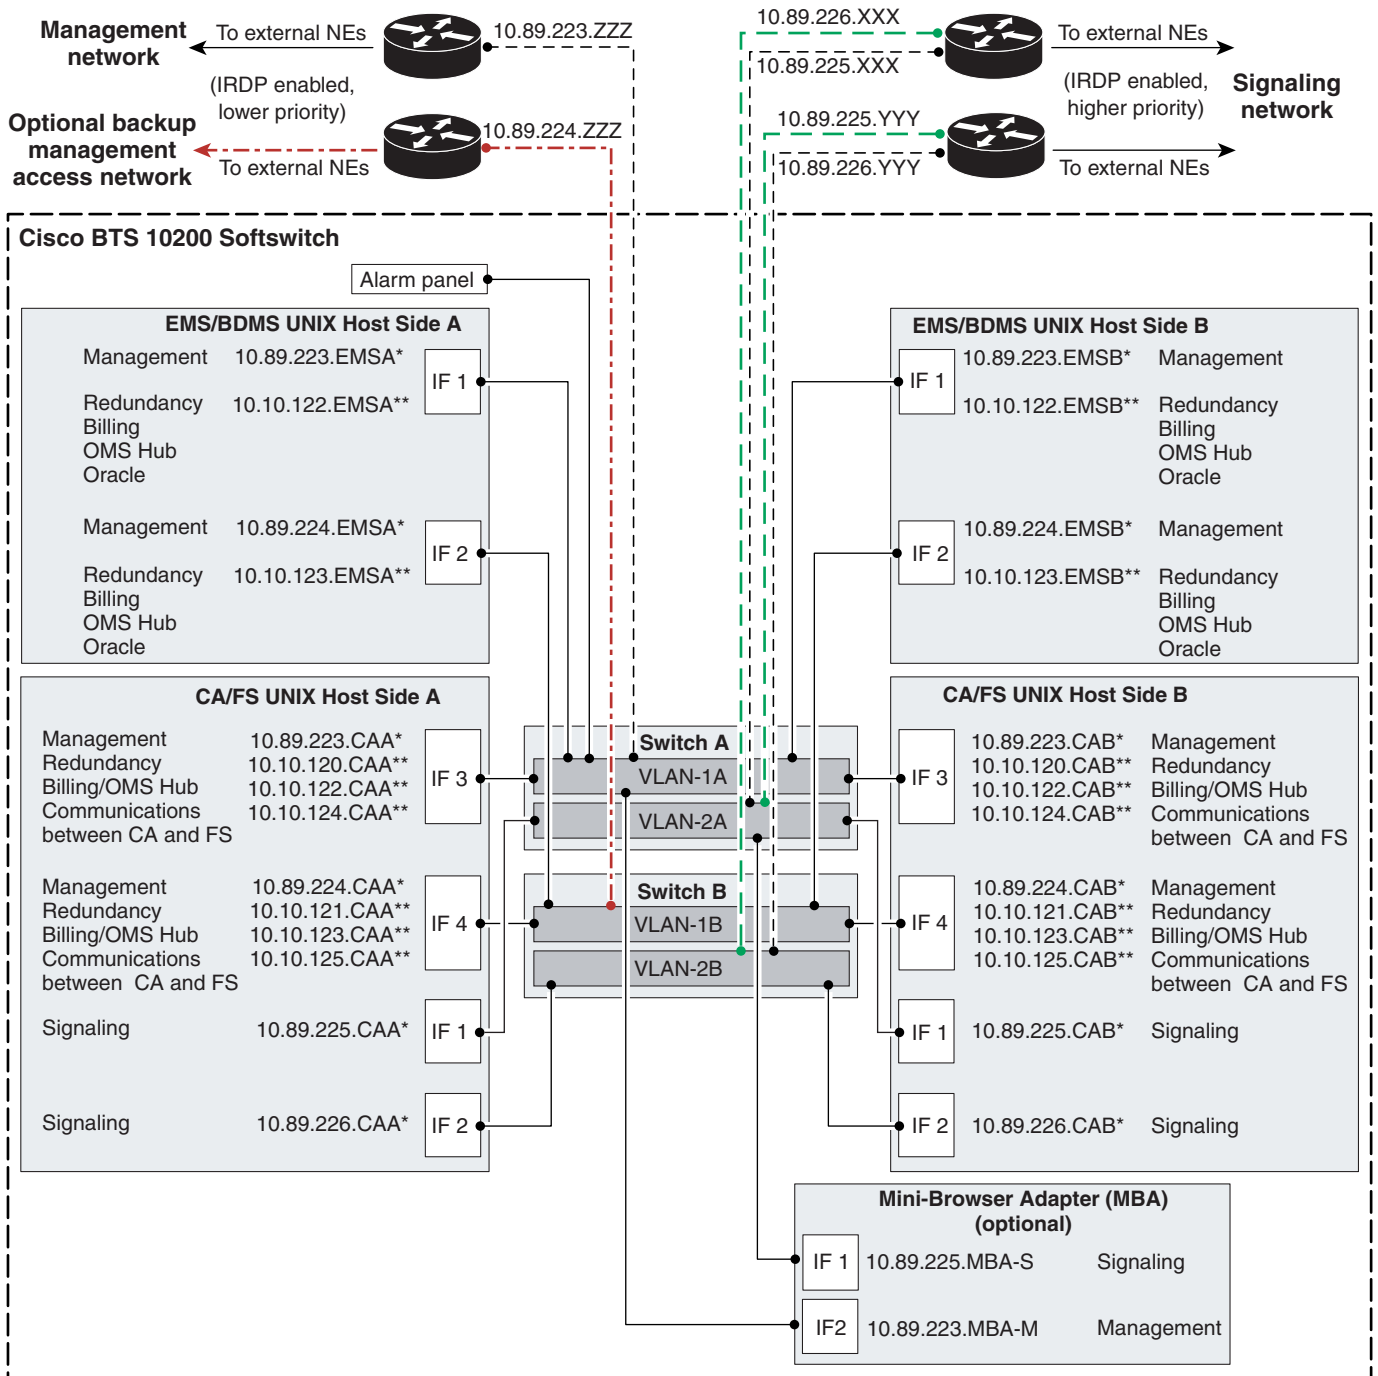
Management network

To external NEs

10.89.223.ZZZ

(IRDP enabled, lower priority)

Optional backup management access network

10.89.224.ZZZ

To external NEs

10.89.226.XXX

10.89.225.XXX

To external NEs

(IRDP enabled, higher priority)

Signaling network

10.89.225.YYY

10.89.226.YYY

To external NEs

Cisco BTS 10200 Softswitch

Alarm panel

EMS/BDMS UNIX Host Side A

Management 10.89.223.EMSA*

IF 1

Redundancy 10.10.122.EMSA**
Billing
OMS Hub
Oracle

Management 10.89.224.EMSA*

IF 2

Redundancy 10.10.123.EMSA**
Billing
OMS Hub
Oracle

EMS/BDMS UNIX Host Side B

IF 1

10.89.223.EMSB* Management

10.10.122.EMSB** Redundancy
Billing
OMS Hub
Oracle

IF 2

10.89.224.EMSB* Management

10.10.123.EMSB** Redundancy
Billing
OMS Hub
Oracle

CA/FS UNIX Host Side A

Management 10.89.223.CAA*
Redundancy 10.10.120.CAA**
Billing/OMS Hub 10.10.122.CAA**
Communications between CA and FS 10.10.124.CAA**

IF 3

Management 10.89.224.CAA*
Redundancy 10.10.121.CAA**
Billing/OMS Hub 10.10.123.CAA**
Communications between CA and FS 10.10.125.CAA**

IF 4

Signaling 10.89.225.CAA*

IF 1

Signaling 10.89.226.CAA*

IF 2

Switch A

VLAN-1A

VLAN-2A

Switch B

VLAN-1B

VLAN-2B

CA/FS UNIX Host Side B

IF 3

10.89.223.CAB* Management
10.10.120.CAB** Redundancy
10.10.122.CAB** Billing/OMS Hub
10.10.124.CAB** Communications between CA and FS

IF 4

10.89.224.CAB* Management
10.10.121.CAB** Redundancy
10.10.123.CAB** Billing/OMS Hub
10.10.125.CAB** Communications between CA and FS

IF 1

10.89.225.CAB* Signaling

IF 2

10.89.226.CAB* Signaling

Mini-Browser Adapter (MBA) (optional)

IF 1 10.89.225.MBA-S Signaling

IF2 10.89.223.MBA-M Management